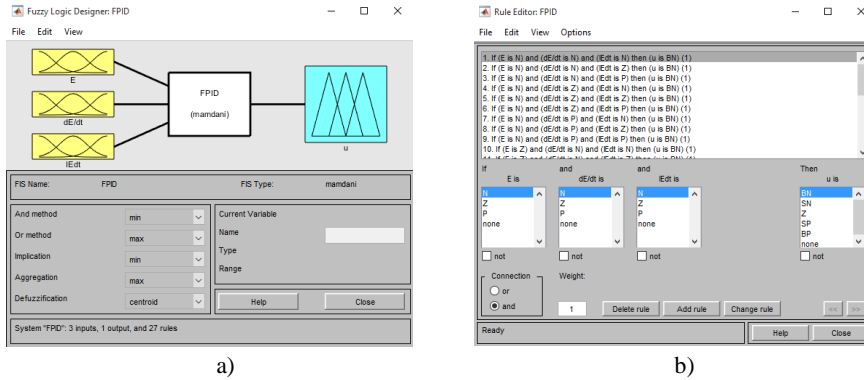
Fuzzy Logic Designer: FPID

File Edit View

E

dE/dt

IEdt

FPID

(mamdani)

u

FIS Name: FPID

FIS Type: mamdani

And method min

Or method max

Implication min

Aggregation max

Defuzzification centroid

Current Variable

Name

Type

Range

Help

Close

System "FPID": 3 inputs, 1 output, and 27 rules

a)

Rule Editor: FPID

File Edit View Options

1. If (E is N) and (dE/dt is N) and (IEdt is N) then (u is BN) (1)
2. If (E is N) and (dE/dt is N) and (IEdt is Z) then (u is BN) (1)
3. If (E is N) and (dE/dt is N) and (IEdt is P) then (u is BN) (1)
4. If (E is N) and (dE/dt is Z) and (IEdt is N) then (u is BN) (1)
5. If (E is N) and (dE/dt is Z) and (IEdt is Z) then (u is BN) (1)
6. If (E is N) and (dE/dt is Z) and (IEdt is P) then (u is BN) (1)
7. If (E is N) and (dE/dt is P) and (IEdt is N) then (u is BN) (1)
8. If (E is N) and (dE/dt is P) and (IEdt is Z) then (u is BN) (1)
9. If (E is N) and (dE/dt is P) and (IEdt is P) then (u is BN) (1)
10. If (E is Z) and (dE/dt is N) and (IEdt is N) then (u is BN) (1)
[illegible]

If
E is
N
Z
P
none

not

and
dE/dt is
N
Z
P
none

not

and
IEdt is
N
Z
P
none

not

Then
u is
BN
SN
Z
SP
BP
none

not

Connection
or
and

Weight:
1

Delete rule

Add rule

Change rule

<< >>

Ready

Help

Close

b)